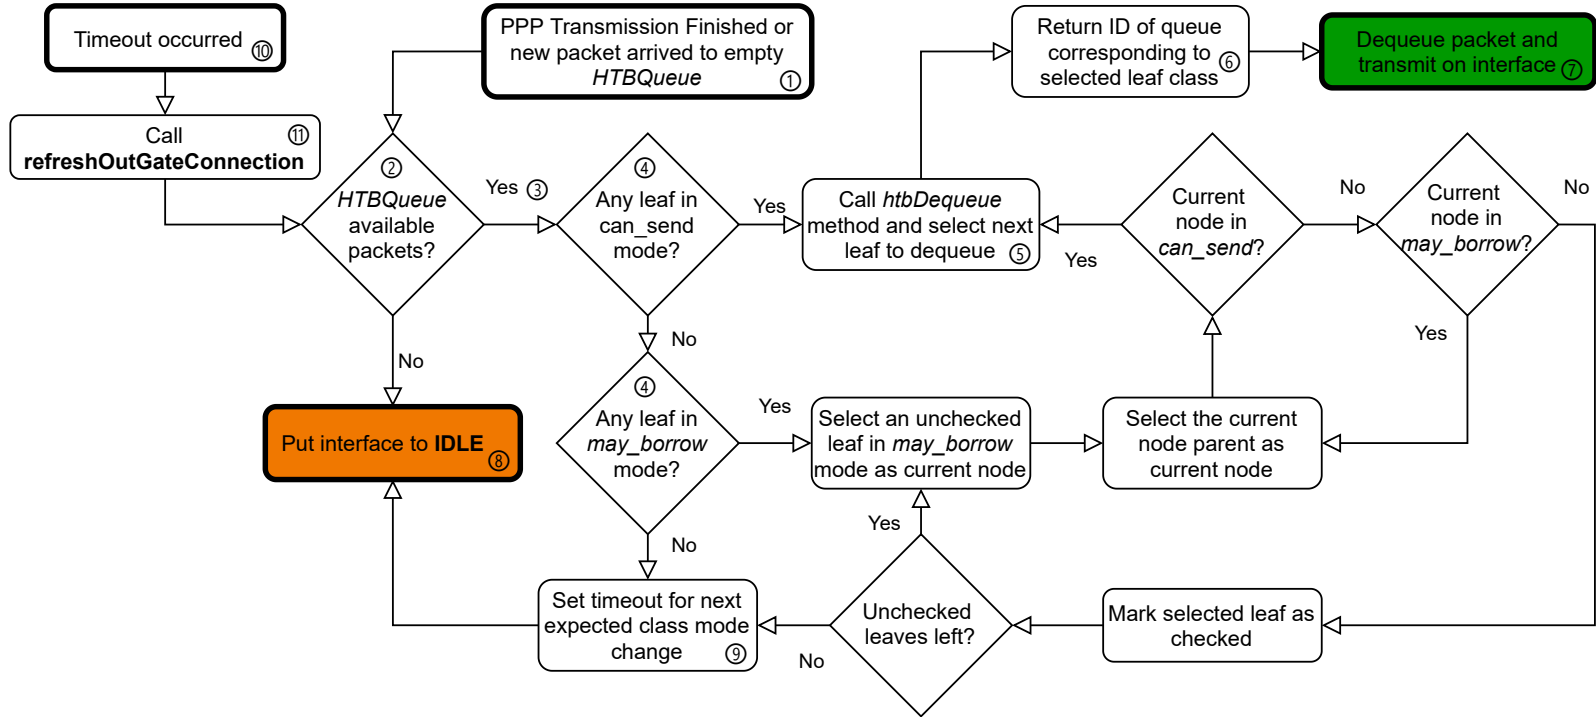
Timeout occurred ⑩

PPP Transmission Finished or new packet arrived to empty *HTBQueue* ①

Return ID of queue corresponding to selected leaf class ⑥

Dequeue packet and transmit on interface ⑦

Call **refreshOutGateConnection** ⑪

② *HTBQueue* available packets?

Yes ③

④ Any leaf in can_send mode?

Yes

Call *htbDequeue* method and select next leaf to dequeue ⑤

Yes

Current node in *can_send*?

No

Current node in *may_borrow*?

No

No

No

Yes

Put interface to **IDLE** ⑧

④ Any leaf in *may_borrow* mode?

Yes

Select an unchecked leaf in *may_borrow* mode as current node

Select the current node parent as current node

Yes

No

Set timeout for next expected class mode change ⑨

Unchecked leaves left?

No

Mark selected leaf as checked